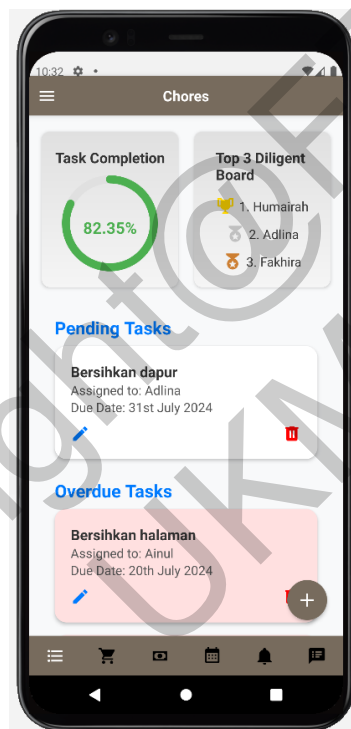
10:32

Chores

Task Completion

82.35%

Top 3 Diligent Board

1. Humairah

2. Adlina

3. Fakhira

Pending Tasks

Bersihkan dapur
Assigned to: Adlina
Due Date: 31st July 2024

Overdue Tasks

Bersihkan halaman
Assigned to: Ainul
Due Date: 20th July 2024

+

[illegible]@UKM